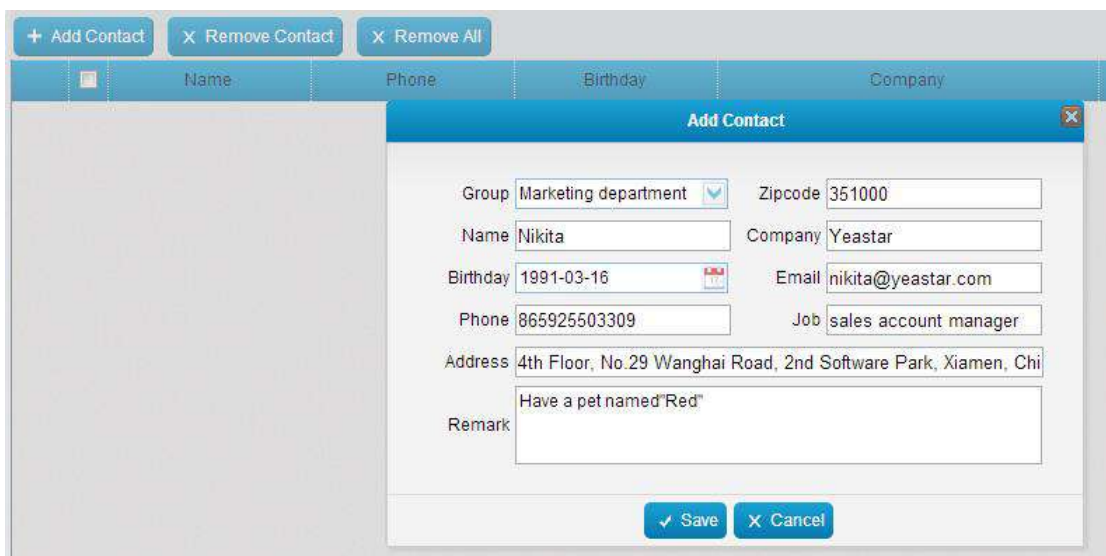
+ Add Contact X Remove Contact X Remove All

| | Name | Phone | Birthday | Company |
|---|---|---|---|---|

Add Contact

Group Marketing department
Zipcode 351000
Name Nikita
Company Yeastar
Birthday 1991-03-16
Email nikita@yeastar.com
Phone 865925503309
Job sales account manager
Address 4th Floor, No.29 Wanghai Road, 2nd Software Park, Xiamen, Chi
Remark Have a pet named"Red"

✓ Save X Cancel